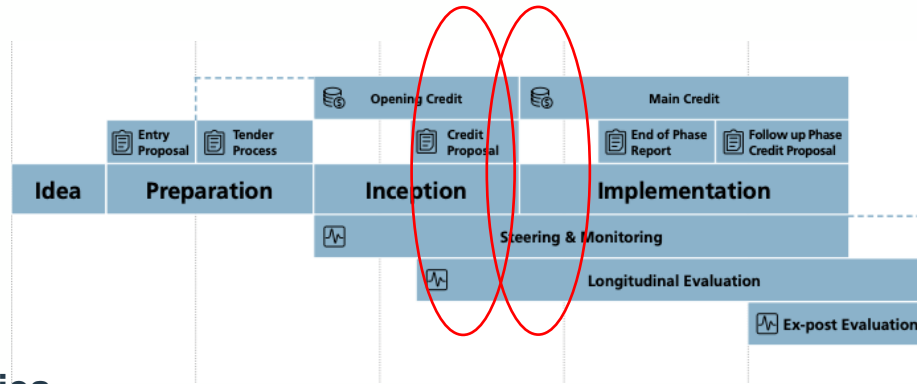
Opening Credit

Main Credit

Entry Proposal

Tender Process

Credit Proposal

End of Phase Report

Follow up Phase Credit Proposal

Idea

Preparation

Inception

Implementation

Steering & Monitoring

Longitudinal Evaluation

Ex-post Evaluation

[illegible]ies